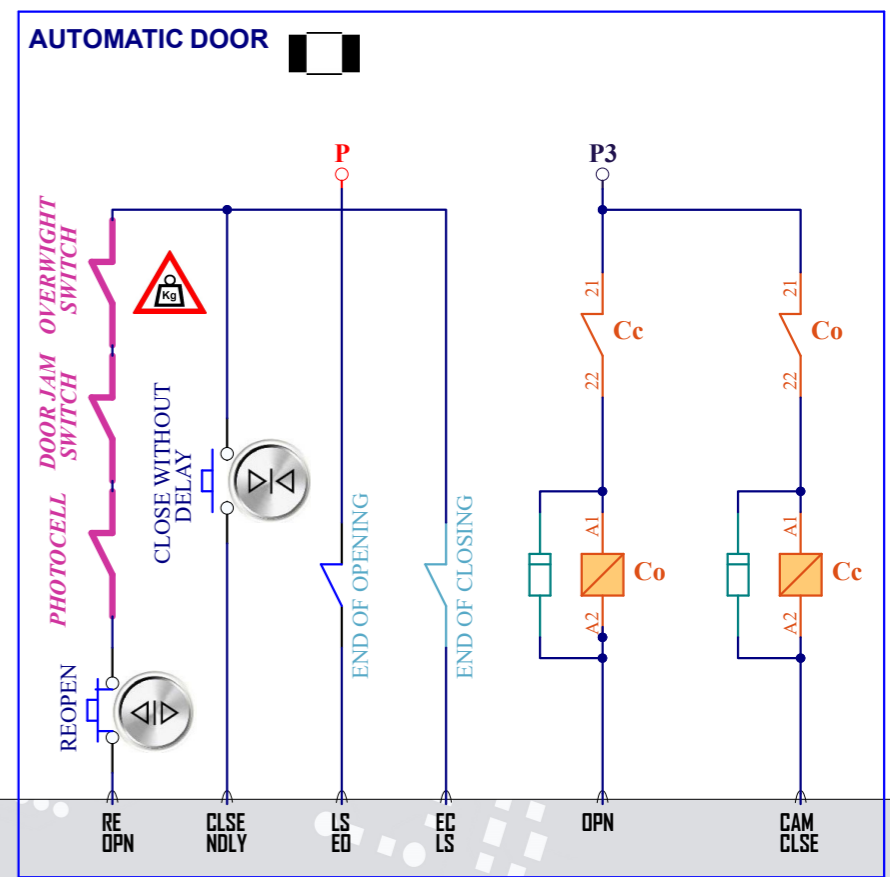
AUTOMATIC DOOR

P

P3

OVERWIGHT SWITCH

Kg

DOOR JAM SWITCH

PHOTOCELL

REOPEN

CLOSE WITHOUT DELAY

END OF OPENING

END OF CLOSING

21
Cc
22

21
Co
22

A1
Co
A2

A1
Cc
A2

RE OPN

CLSE NDLY

LS EO

EC LS

OPN

CAM CLSE